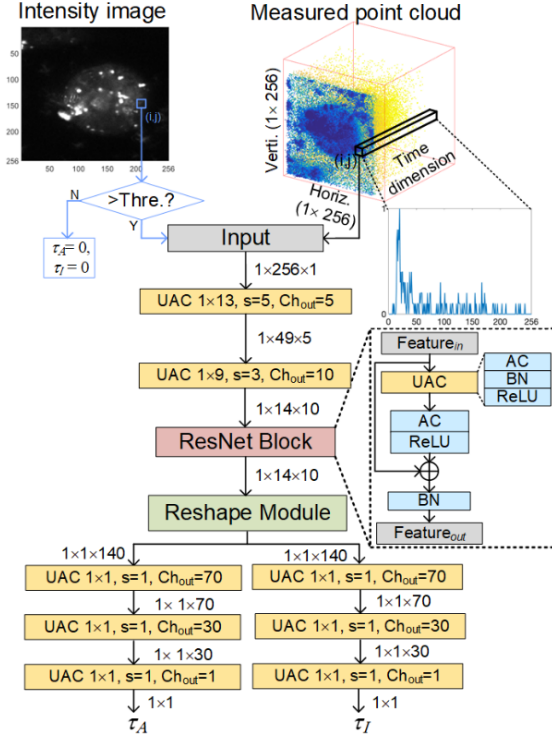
Intensity image

Measured point cloud

50
100
150
200
250
50 100 150 200 250

(i,j)

Verti. (1× 256)

Horiz. (1× 256)

(i,j)

Time dimension

>Thre.?

N

Y

$\tau_A = 0$,
$\tau_I = 0$

Input

1×256×1

UAC 1×13, s=5, Ch$_{out}$=5

1×49×5

UAC 1×9, s=3, Ch$_{out}$=10

1×14×10

ResNet Block

1×14×10

Reshape Module

1×1×140

1×1×140

UAC 1×1, s=1, Ch$_{out}$=70

UAC 1×1, s=1, Ch$_{out}$=70

1× 1×70

1×1×70

UAC 1×1, s=1, Ch$_{out}$=30

UAC 1×1, s=1, Ch$_{out}$=30

1×1×30

1×1×30

UAC 1×1, s=1, Ch$_{out}$=1

UAC 1×1, s=1, Ch$_{out}$=1

1×1

1×1

$\tau_A$

$\tau_I$

1
0
0 50 100 150 200 256

Feature$_{in}$

UAC

AC
BN
ReLU

AC
ReLU

BN

Feature$_{out}$